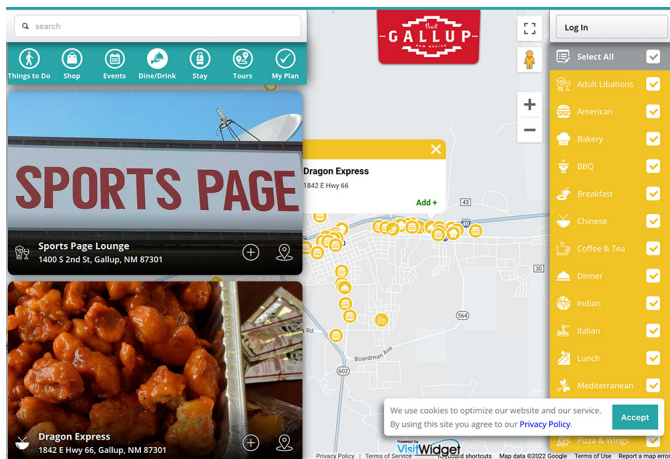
search

Things to Do
Shop
Events
Dine/Drink
Stay
Tours
My Plan

Visit GALLUP NEW MEXICO

Log In

Select All
Adult Libations
American
Bakery
BBQ
Breakfast
Chinese
Coffee & Tea
Dinner
Indian
Italian
Lunch
Mediterranean
Pizza & Wings

SPORTS PAGE

Sports Page Lounge
1400 S 2nd St, Gallup, NM 87301

Dragon Express
1842 E Hwy 66, Gallup, NM 87301

Dragon Express
1842 E Hwy 66
Add +

Boardman Ave
564
602

We use cookies to optimize our website and our service. By using this site you agree to our Privacy Policy.
Accept

Powered by VisitWidget
Privacy Policy | Terms of Service
Keyboard shortcuts
Map data ©2022 Google
Terms of Use
Report a map error